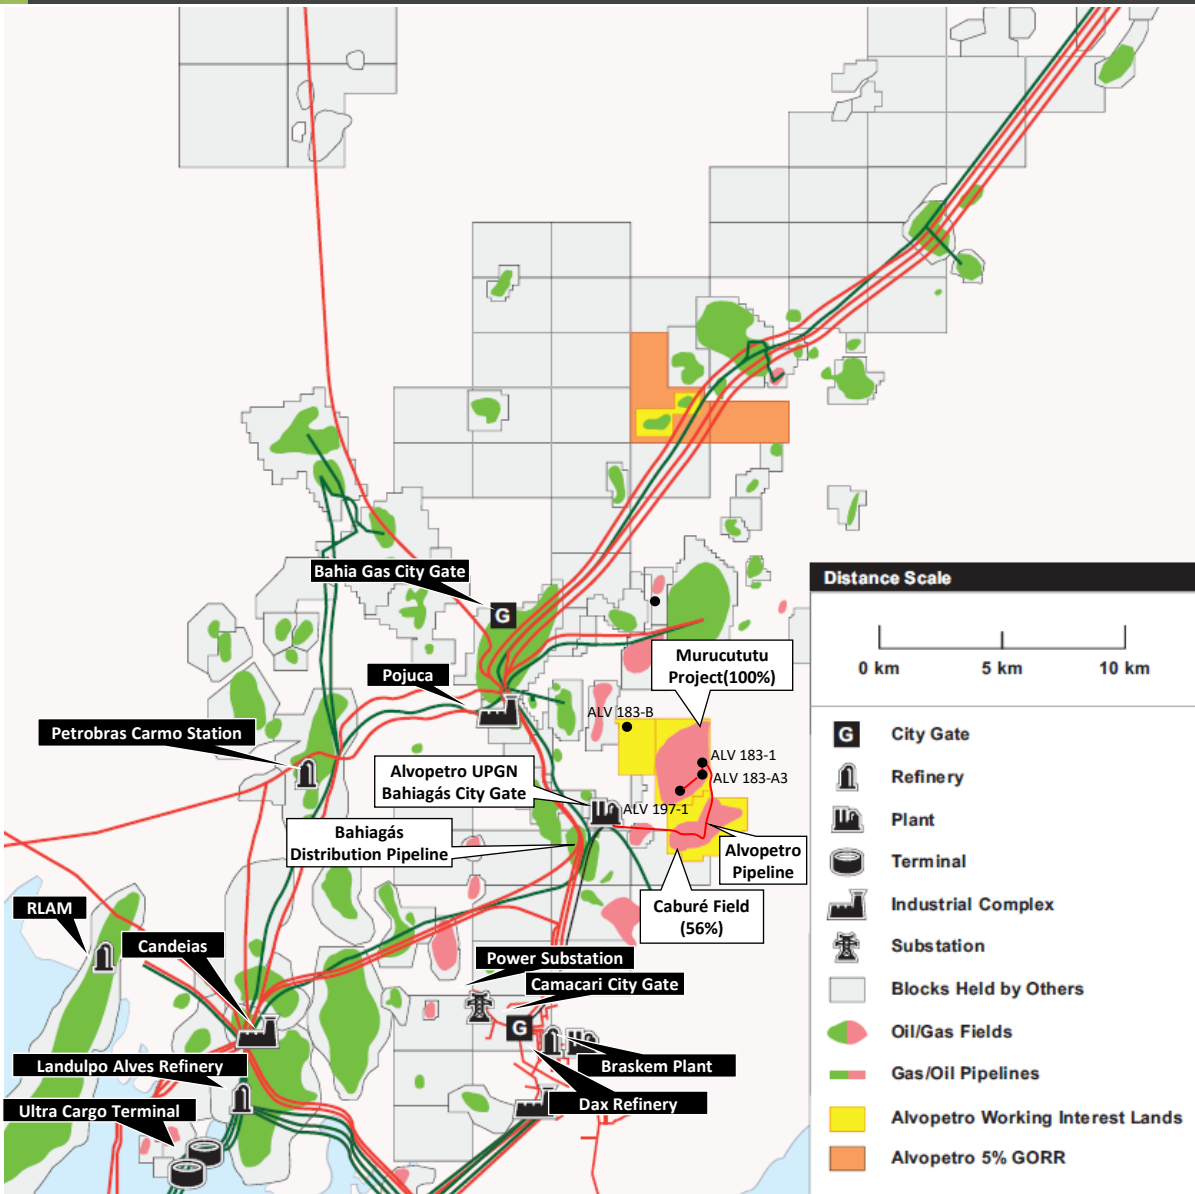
Bahia Gas City Gate

Pojuca

Petrobras Carmo Station

Alvopetro UPGN Bahiagás City Gate

Bahiagás Distribution Pipeline

Murucututu Project(100%)

ALV 183-B

ALV 183-1

ALV 183-A3

ALV 197-1

Alvopetro Pipeline

Caburé Field (56%)

RLAM

Candeias

Power Substation

Camacari City Gate

Braskem Plant

Dax Refinery

Landulpo Alves Refinery

Ultra Cargo Terminal

Distance Scale

0 km 5 km 10 km

G City Gate

Refinery

Plant

Terminal

Industrial Complex

Substation

Blocks Held by Others

Oil/Gas Fields

Gas/Oil Pipelines

Alvopetro Working Interest Lands

Alvopetro 5% GORR